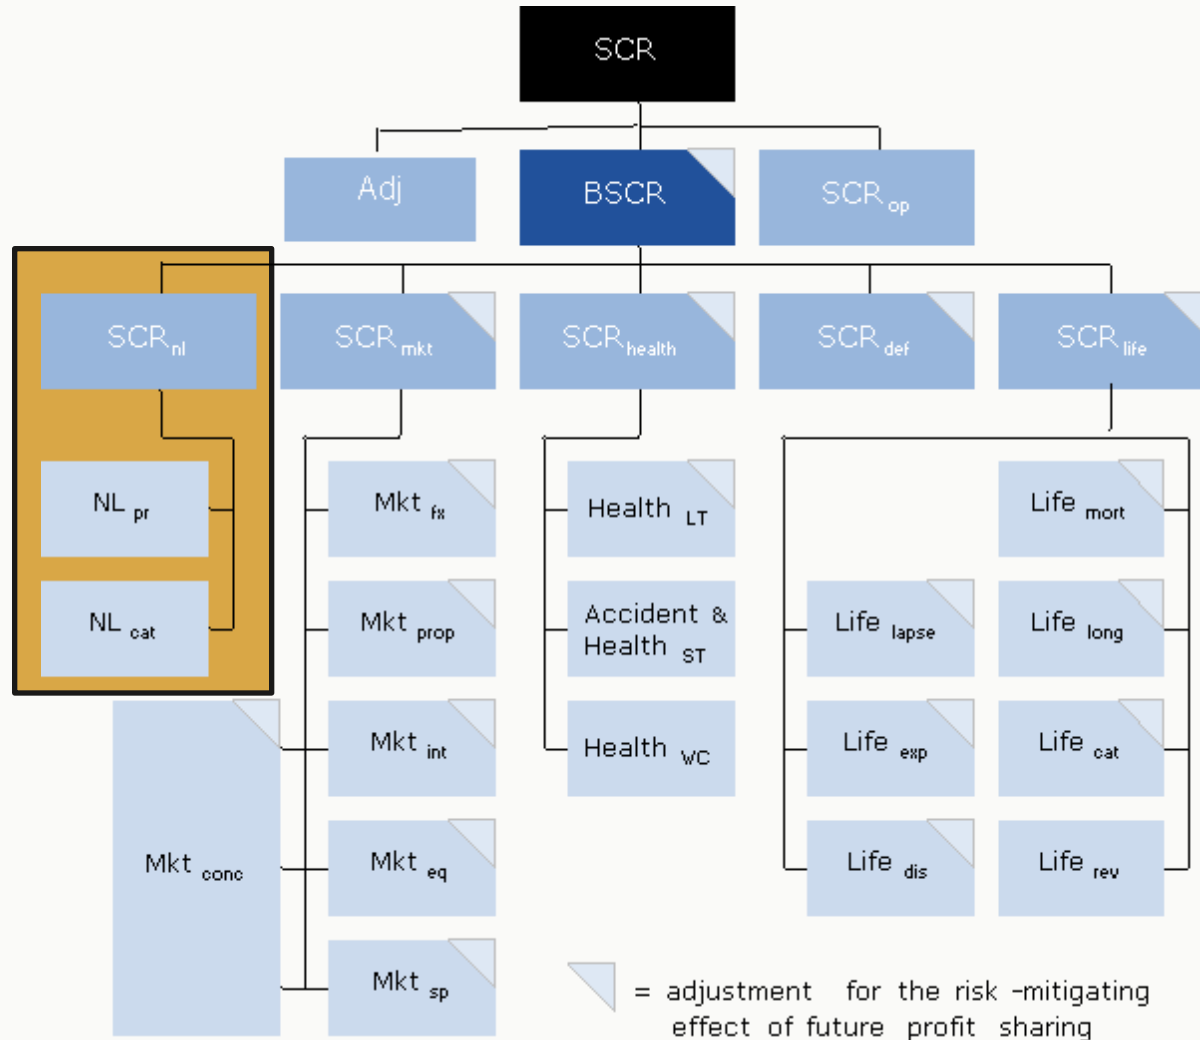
SCR

Adj

BSCR

$SCR_{op}$

$SCR_{nl}$

$SCR_{mkt}$

$SCR_{health}$

$SCR_{def}$

$SCR_{life}$

$NL_{pr}$

$NL_{cat}$

$Mkt_{fx}$

$Mkt_{prop}$

$Mkt_{int}$

$Mkt_{eq}$

$Mkt_{sp}$

$Mkt_{conc}$

$Health_{LT}$

Accident & $Health_{ST}$

$Health_{WC}$

$Life_{mort}$

$Life_{lapse}$

$Life_{long}$

$Life_{exp}$

$Life_{cat}$

$Life_{dis}$

$Life_{rev}$

= adjustment for the risk -mitigating effect of future profit sharing